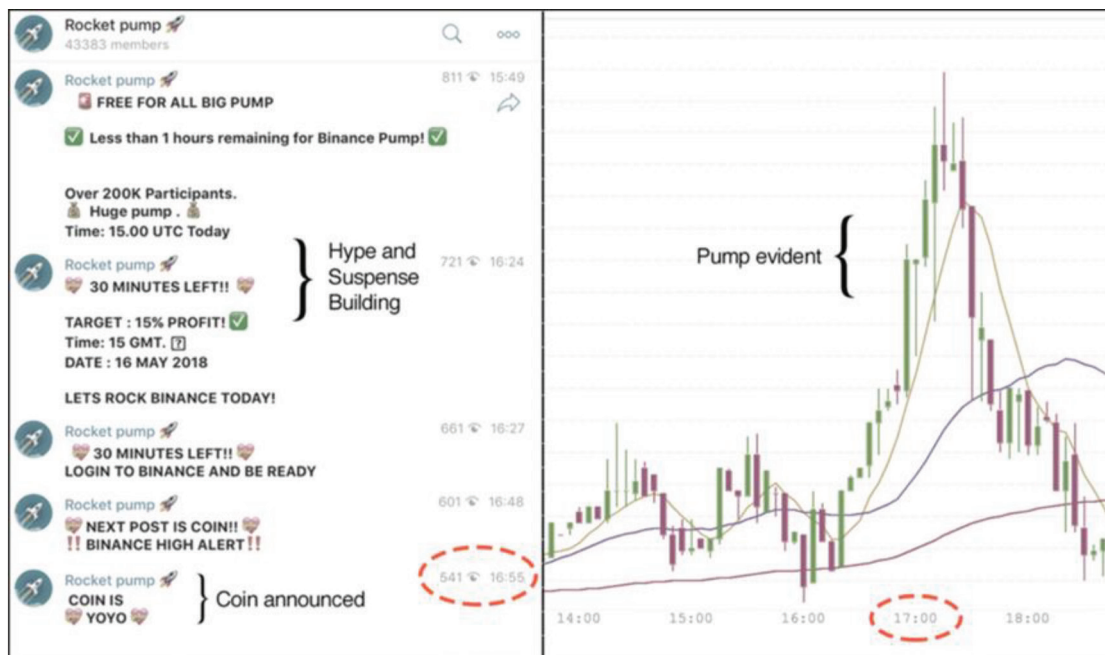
Rocket pump 🚀
43383 members

Rocket pump 🚀 811 👁 15:49
FREE FOR ALL BIG PUMP

✅ Less than 1 hours remaining for Binance Pump! ✅

Over 200K Participants.
💰 Huge pump . 💰
Time: 15.00 UTC Today

Hype and Suspense Building

Rocket pump 🚀 721 👁 16:24
💝 30 MINUTES LEFT!! 💝

TARGET : 15% PROFIT! ✅
Time: 15 GMT. [?]
DATE : 16 MAY 2018

LETS ROCK BINANCE TODAY!

Rocket pump 🚀 661 👁 16:27
💝 30 MINUTES LEFT!! 💝
LOGIN TO BINANCE AND BE READY

Rocket pump 🚀 601 👁 16:48
💝 NEXT POST IS COIN!! 💝
‼️ BINANCE HIGH ALERT ‼️

Rocket pump 🚀 541 👁 16:55
COIN IS
💝 YOYO 💝

Coin announced

Pump evident

14:00 15:00 16:00 17:00 18:00